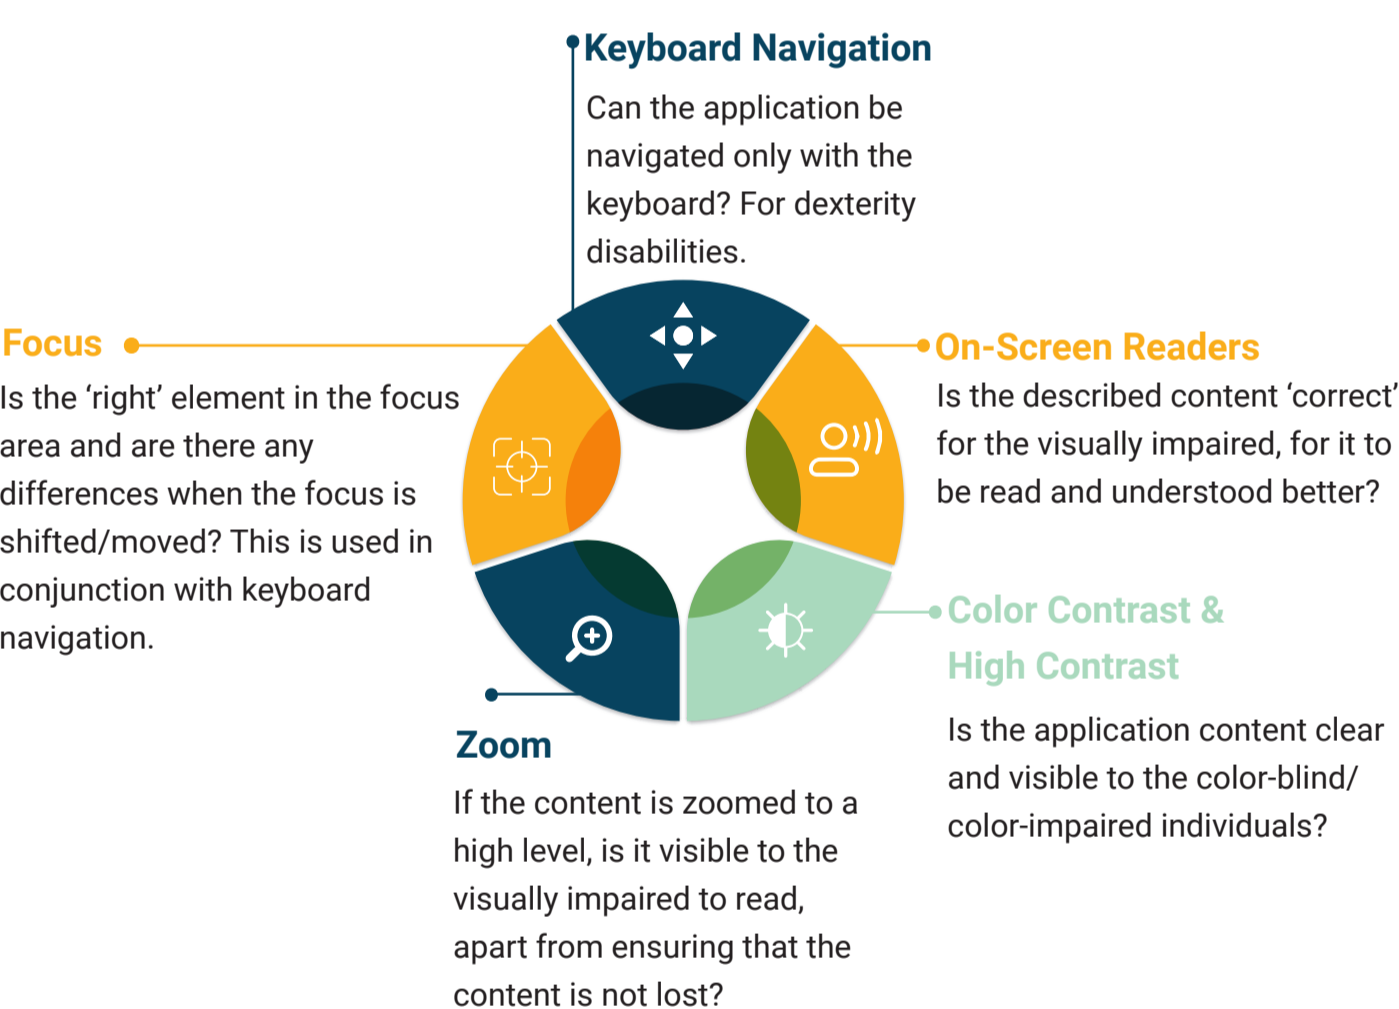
Keyboard Navigation

Can the application be navigated only with the keyboard? For dexterity disabilities.

Focus

Is the 'right' element in the focus area and are there any differences when the focus is shifted/moved? This is used in conjunction with keyboard navigation.

On-Screen Readers

Is the described content 'correct' for the visually impaired, for it to be read and understood better?

Color Contrast & High Contrast

Is the application content clear and visible to the color-blind/ color-impaired individuals?

Zoom

If the content is zoomed to a high level, is it visible to the visually impaired to read, apart from ensuring that the content is not lost?